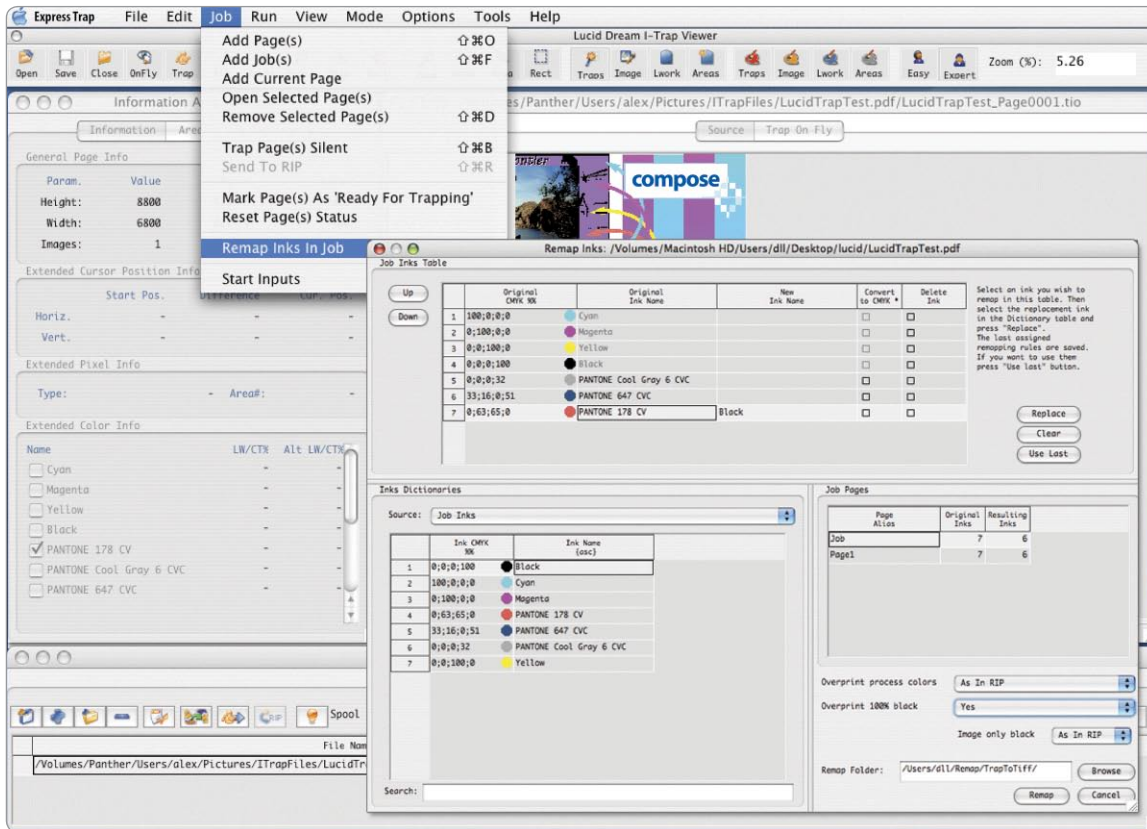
Express Trap File Edit Job Run View Mode Options Tools Help

Lucid Dream I-Trap Viewer

Open Save Close OnFly Trap Rect Traps Image Lwork Areas Traps Image Lwork Areas Easy Expert Zoom (%): 5.26

Add Page(s) ⇧⌘O
Add Job(s) ⇧⌘F
Add Current Page
Open Selected Page(s)
Remove Selected Page(s) ⇧⌘D
Trap Page(s) Silent ⇧⌘B
Send To RIP ⇧⌘R
Mark Page(s) As 'Ready For Trapping'
Reset Page(s) Status
Remap Inks In Job
Start Inputs

Information A
/Panther/Users/alex/Pictures/ITrapFiles/LucidTrapTest.pdf/LucidTrapTest_Page0001.tio

Information Are
Source Trap On Fly

General Page Info
| Param. | Value |
|---|---|
| Height: | 8800 |
| Width: | 6800 |
| Images: | 1 |

Extended Cursor Position Info
Start Pos. Difference Cur. Pos.
Horiz. - - -
Vert. - - -

Extended Pixel Info
Type: - Area#: -

Extended Color Info
| Name | LW/CT% | Alt LW/CT% |
|---|---|---|
| Cyan | - | - |
| Magenta | - | - |
| Yellow | - | - |
| Black | - | - |
| PANTONE 178 CV | - | - |
| PANTONE Cool Gray 6 CVC | - | - |
| PANTONE 647 CVC | - | - |

compose

Remap Inks: /Volumes/Macintosh HD/Users/dll/Desktop/lucid/LucidTrapTest.pdf

Job Inks Table
Up
Down

| | Original CMYK %% | Original Ink Name | New Ink Name | Convert to CMYK * | Delete Ink |
|---|---|---|---|---|---|
| 1 | 100;0;0;0 | Cyan | | | |
| 2 | 0;100;0;0 | Magenta | | | |
| 3 | 0;0;100;0 | Yellow | | | |
| 4 | 0;0;0;100 | Black | | | |
| 5 | 0;0;0;32 | PANTONE Cool Gray 6 CVC | | | |
| 6 | 33;16;0;51 | PANTONE 647 CVC | | | |
| 7 | 0;63;65;0 | PANTONE 178 CV | Black | | |

Select an ink you wish to remap in this table. Then select the replacement ink in the Dictionary table and press "Replace". The last assigned remapping rules are saved. If you want to use them press "Use last" button.

Replace
Clear
Use Last

Inks Dictionaries
Source: Job Inks

| | Ink CMYK %% | Ink Name (asc) |
|---|---|---|
| 1 | 0;0;0;100 | Black |
| 2 | 100;0;0;0 | Cyan |
| 3 | 0;100;0;0 | Magenta |
| 4 | 0;63;65;0 | PANTONE 178 CV |
| 5 | 33;16;0;51 | PANTONE 647 CVC |
| 6 | 0;0;0;32 | PANTONE Cool Gray 6 CVC |
| 7 | 0;0;100;0 | Yellow |

Search:

Job Pages
| Page Alias | Original Inks | Resulting Inks |
|---|---|---|
| Job | 7 | 6 |
| Page1 | 7 | 6 |

Overprint process colors As In RIP
Overprint 100% black Yes
Image only black As In RIP
Remap Folder: /Users/dll/Remap/TrapToTiff/ Browse
Remap Cancel

Spool
File Nam
/Volumes/Panther/Users/alex/Pictures/ITrapFiles/LucidTr